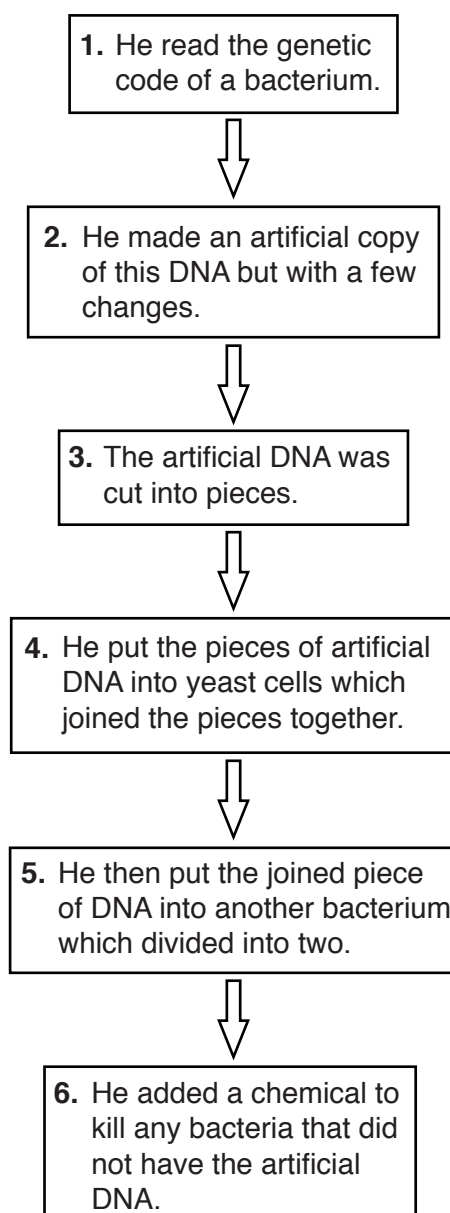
**1.** He read the genetic code of a bacterium.

**2.** He made an artificial copy of this DNA but with a few changes.

**3.** The artificial DNA was cut into pieces.

**4.** He put the pieces of artificial DNA into yeast cells which joined the pieces together.

**5.** He then put the joined piece of DNA into another bacterium which divided into two.

**6.** He added a chemical to kill any bacteria that did not have the artificial DNA.